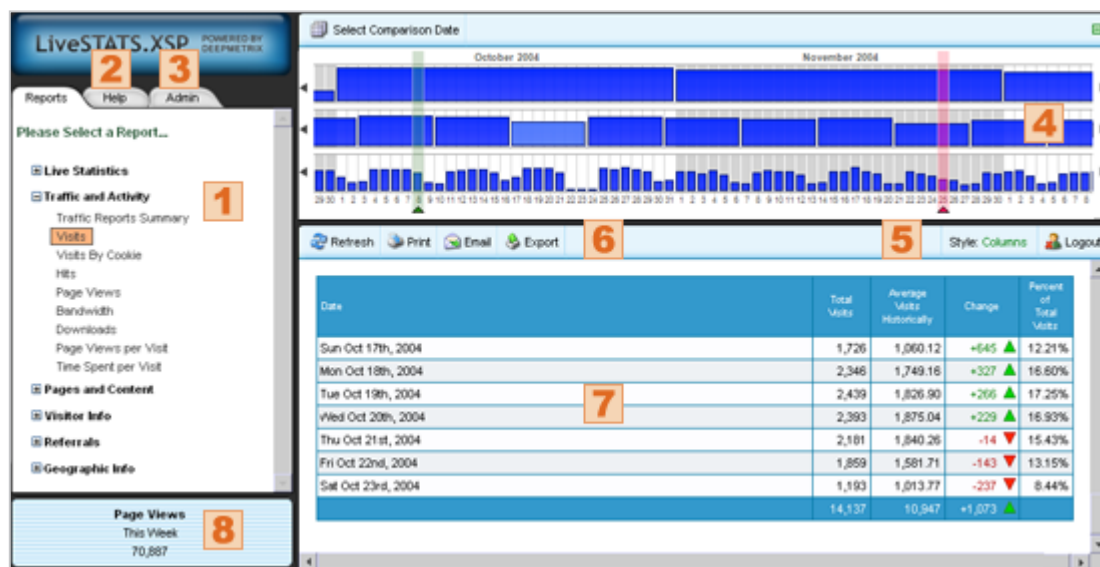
LiveSTATS.XSP POWERED BY DEEPMETRIX

2 3

Reports Help Admin

Please Select a Report...

Live Statistics
Traffic and Activity
Traffic Reports Summary
Visits
Visits By Cookie
Hits
Page Views
Bandwidth
Downloads
Page Views per Visit
Time Spent per Visit
Pages and Content
Visitor Info
Referrals
Geographic Info

1

Page Views
This Week
70,887

8

Select Comparison Date

October 2004 November 2004

4

29 30 1 2 3 4 5 6 7 8 9 10 11 12 13 14 15 16 17 18 19 20 21 22 23 24 25 26 27 28 29 30 31 1 2 3 4 5 6 7 8 9 10 11 12 13 14 15 16 17 18 19 20 21 22 23 24 25 26 27 28 29 30 1 2 3 4 5 6 7 8

Refresh Print Email Export 6 5 Style: Columns Logout

| Date | Total Visits | Average Visits Historically | Change | Percent of Total Visits |
|---|---|---|---|---|
| Sun Oct 17th, 2004 | 1,726 | 1,060.12 | +645 | 12.21% |
| Mon Oct 18th, 2004 | 2,346 | 1,749.16 | +327 | 16.60% |
| Tue Oct 19th, 2004 | 2,439 | 1,826.90 | +266 | 17.25% |
| Wed Oct 20th, 2004 | 2,393 | 1,875.04 | +229 | 16.93% |
| Thu Oct 21st, 2004 | 2,181 | 1,840.26 | -14 | 15.43% |
| Fri Oct 22nd, 2004 | 1,859 | 1,581.71 | -143 | 13.15% |
| Sat Oct 23rd, 2004 | 1,193 | 1,013.77 | -237 | 8.44% |
| | 14,137 | 10,947 | +1,073 | |

7